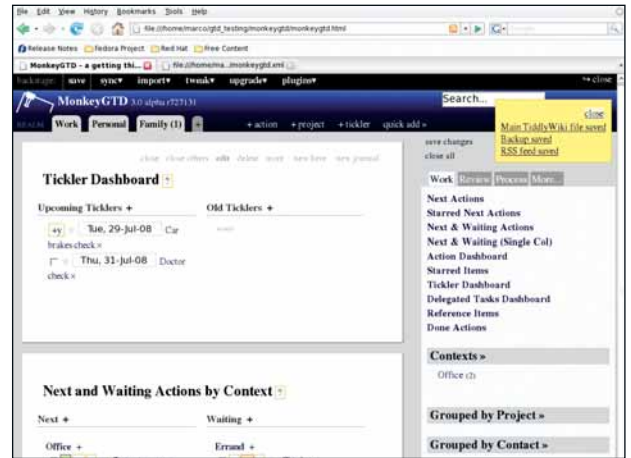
File Edit View History Bookmarks Tools Help

file:///home/marco/gtd_testing/monkeygtd/monkeygtd.html

Release Notes Fedora Project Red Hat Free Content

MonkeyGTD - a getting thi... file:///home/ma...monkeygtd.xml

backstage save sync▾ import▾ tweak▾ upgrade▾ plugins▾ close

MonkeyGTD 3.0 alpha r727131

Search...

close
Main TiddlyWiki file saved
Backup saved
RSS feed saved

REALM Work Personal Family (1) + +action +project +tickler quick add »

save changes
close all

close close others edit delete more new here new journal

Tickler Dashboard +

Upcoming Ticklers +

+y Tue, 29-Jul-08 Car brakes check »

Thu, 31-Jul-08 Doctor check »

Old Ticklers +

none

Work Review Process More...

Next Actions
Starred Next Actions
Next & Waiting Actions
Next & Waiting (Single Col)
Action Dashboard
Starred Items
Tickler Dashboard
Delegated Tasks Dashboard
Reference Items
Done Actions

Contexts »

Office (2)

Next and Waiting Actions by Context +

Next +

Office +

Waiting +

Errand +

Grouped by Project »

Grouped by Contact »